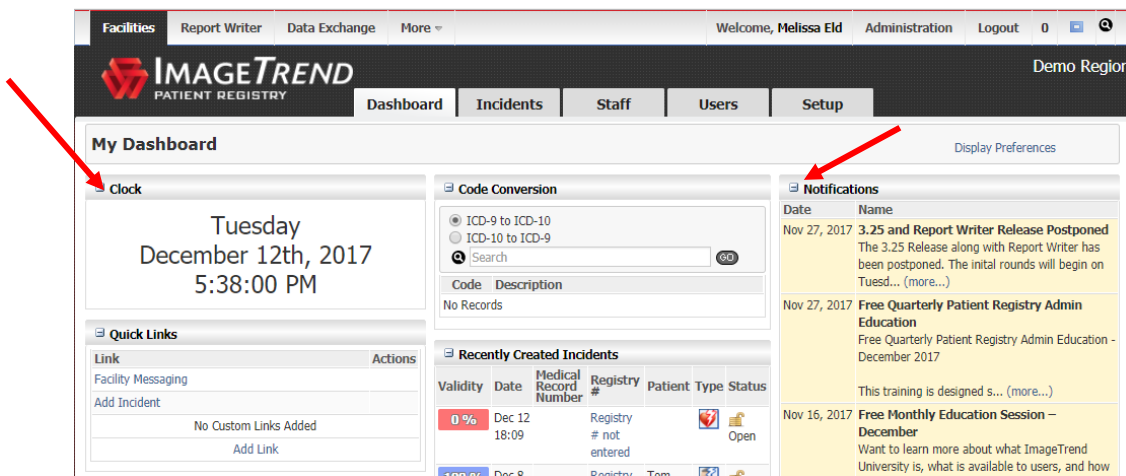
Facilities | Report Writer | Data Exchange | More ▾ | Welcome, Melissa Eld | Administration | Logout | 0

IMAGETREND
PATIENT REGISTRY

Demo Regio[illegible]

Dashboard | Incidents | Staff | Users | Setup

My Dashboard

Display Preferences

Clock

Tuesday
December 12th, 2017
5:38:00 PM

Quick Links

| Link | Actions |
|---|---|
| Facility Messaging | |
| Add Incident | |
| No Custom Links Added | |
| Add Link | |

Code Conversion

ICD-9 to ICD-10
ICD-10 to ICD-9
Search
GO

| Code | Description |
|---|---|
| No Records | |

Recently Created Incidents

| Validity | Date | Medical Record Number | Registry # | Patient | Type | Status |
|---|---|---|---|---|---|---|
| 0 % | Dec 12 18:09 | | Registry # not entered | | | Open |
| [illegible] | Dec 8 | | Registry | Tom | | |

Notifications

| Date | Name |
|---|---|
| Nov 27, 2017 | 3.25 and Report Writer Release Postponed The 3.25 Release along with Report Writer has been postponed. The inital rounds will begin on Tues... (more...) |
| Nov 27, 2017 | Free Quarterly Patient Registry Admin Education Free Quarterly Patient Registry Admin Education - December 2017 This training is designed s... (more...) |
| Nov 16, 2017 | Free Monthly Education Session – December Want to learn more about what ImageTrend University is, what is available to users, and how |